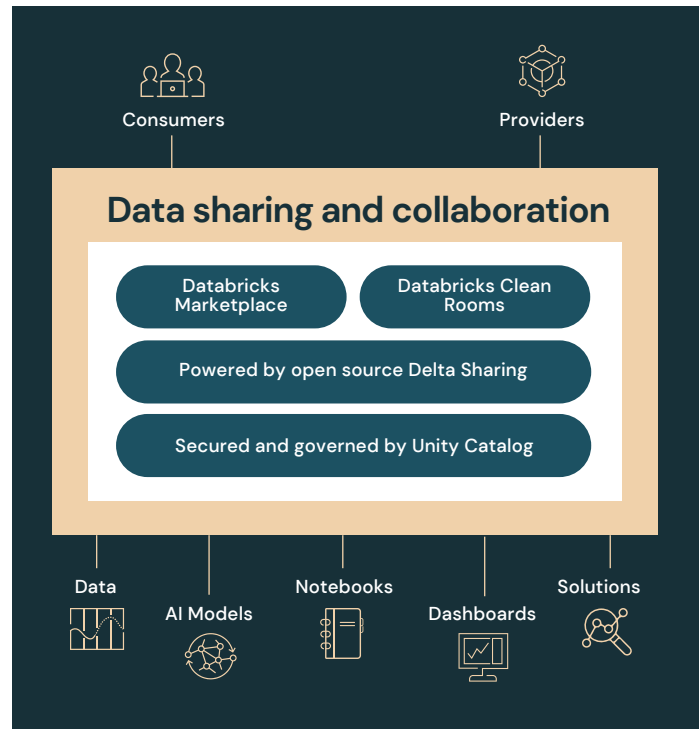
Consumers

Providers

Data sharing and collaboration

Databricks Marketplace

Databricks Clean Rooms

Powered by open source Delta Sharing

Secured and governed by Unity Catalog

Data

AI Models

Notebooks

Dashboards

Solutions